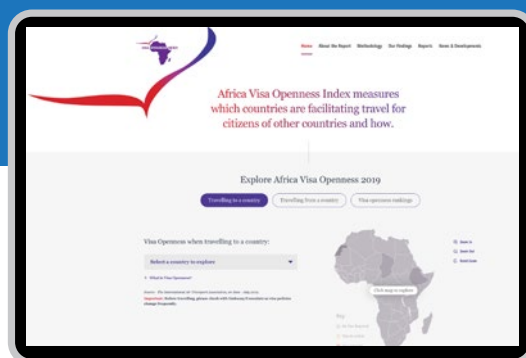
Home About the Report Methodology Our Findings Reports News & Developments

Africa Visa Openness Index measures which countries are facilitating travel for citizens of other countries and how.

Explore Africa Visa Openness 2019

Travelling to a country

Travelling from a country

Visa openness rankings

Visa Openness when travelling to a country:

Select a country to explore

What is Visa Openness?

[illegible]

Important: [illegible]

Click map to explore

Zoom in

Zoom Out

Reset Zoom

Key

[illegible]